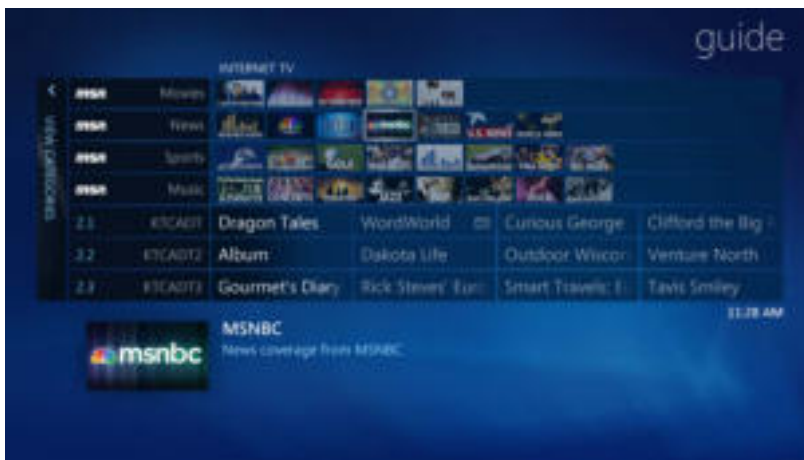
guide

INTERNET TV

VIEW CATEGORIES

| | | | | | |
|---|---|---|---|---|---|
| msn | Movies | | | | |
| msn | News | | | | |
| msn | Sports | | | | |
| msn | Music | | | | |
| 2.1 | KTCADT | Dragon Tales | WordWorld | Curious George | Clifford the Big |
| 2.2 | KTCADT2 | Album | Dakota Life | Outdoor Wisco | Venture North |
| 2.3 | KTCADT3 | Gourmet's Diary | Rick Steves' Eur | Smart Travels: E | Tavis Smiley |

11:28 AM

msnbc

MSNBC

News coverage from MSNBC